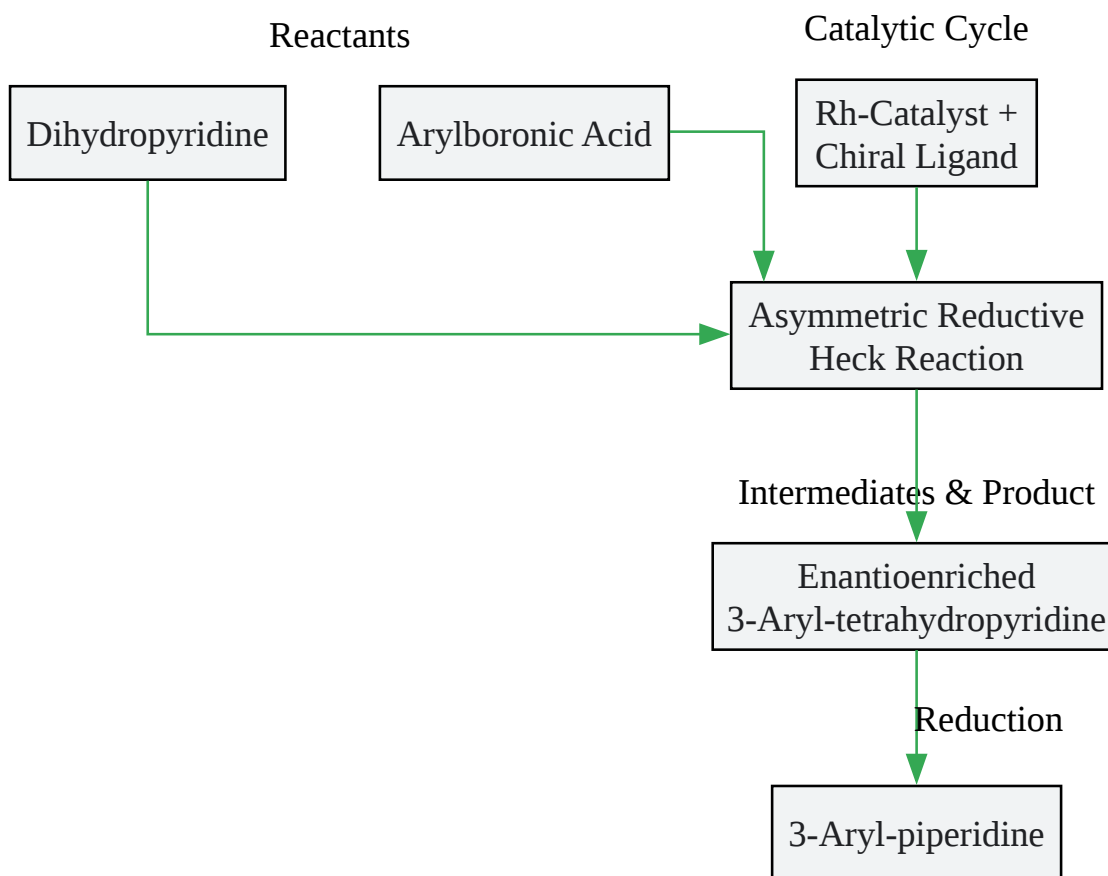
Reactants

Catalytic Cycle

Dihydropyridine

Arylboronic Acid

Rh-Catalyst + Chiral Ligand

Asymmetric Reductive Heck Reaction

Intermediates & Product

Enantioenriched 3-Aryl-tetrahydropyridine

Reduction

3-Aryl-piperidine